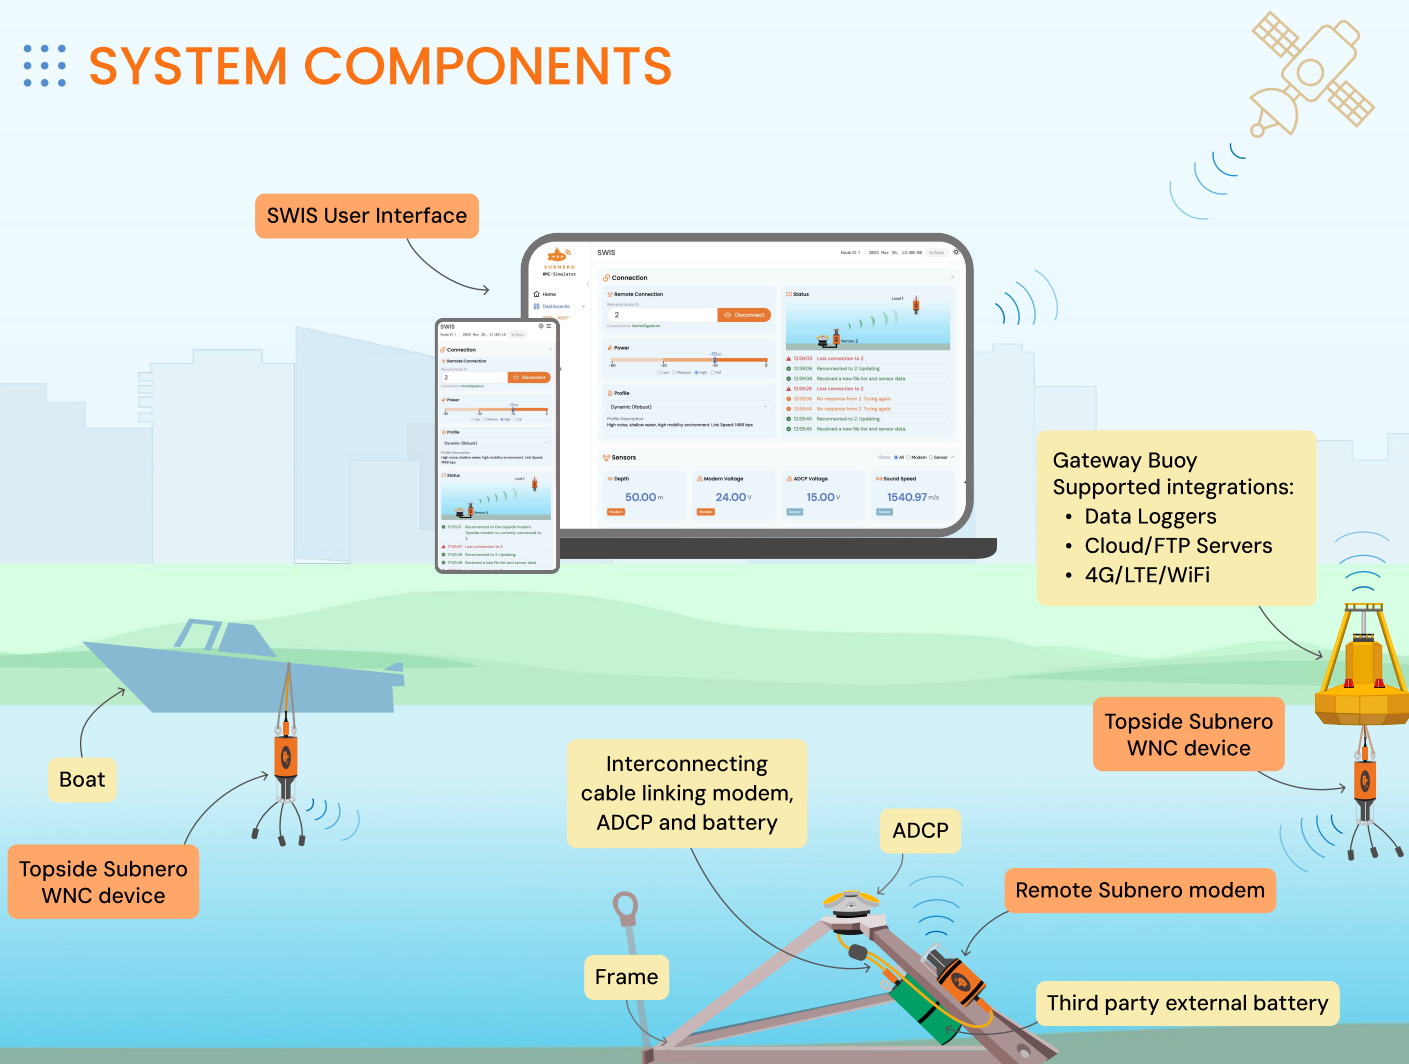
SYSTEM COMPONENTS

SWIS User Interface

SWIS

Connection

Remote Connection

2

Disconnect

Power

Profile

Dynamic (Robust)

Status

Sensors

Depth

50.00 m

Modem Voltage

24.00 V

ADCP Voltage

15.00 V

Sound Speed

1540.97 m/s

Gateway Buoy
Supported integrations:
• Data Loggers
• Cloud/FTP Servers
• 4G/LTE/WiFi

Boat

Topside Subnero WNC device

Interconnecting cable linking modem, ADCP and battery

ADCP

Topside Subnero WNC device

Remote Subnero modem

Frame

Third party external battery